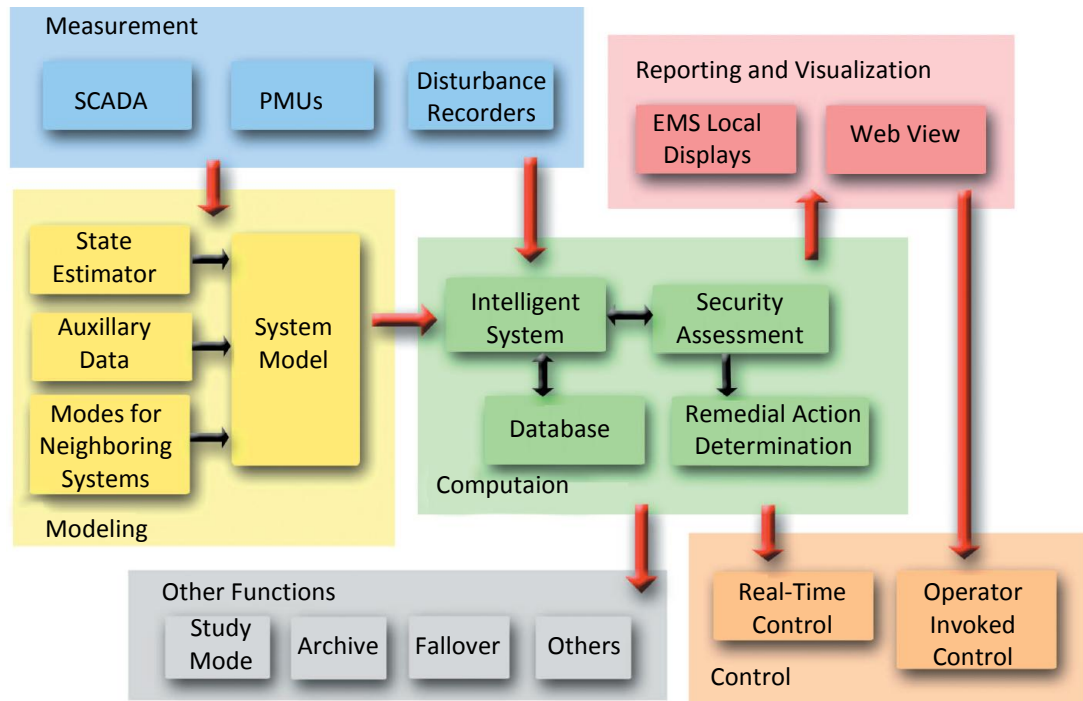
Measurement

SCADA

PMUs

Disturbance Recorders

Reporting and Visualization

EMS Local Displays

Web View

State Estimator

Auxillary Data

Modes for Neighboring Systems

System Model

Modeling

Intelligent System

Security Assessment

Database

Remedial Action Determination

Computaion

Other Functions

Study Mode

Archive

Fallover

Others

Real-Time Control

Operator Invoked Control

Control